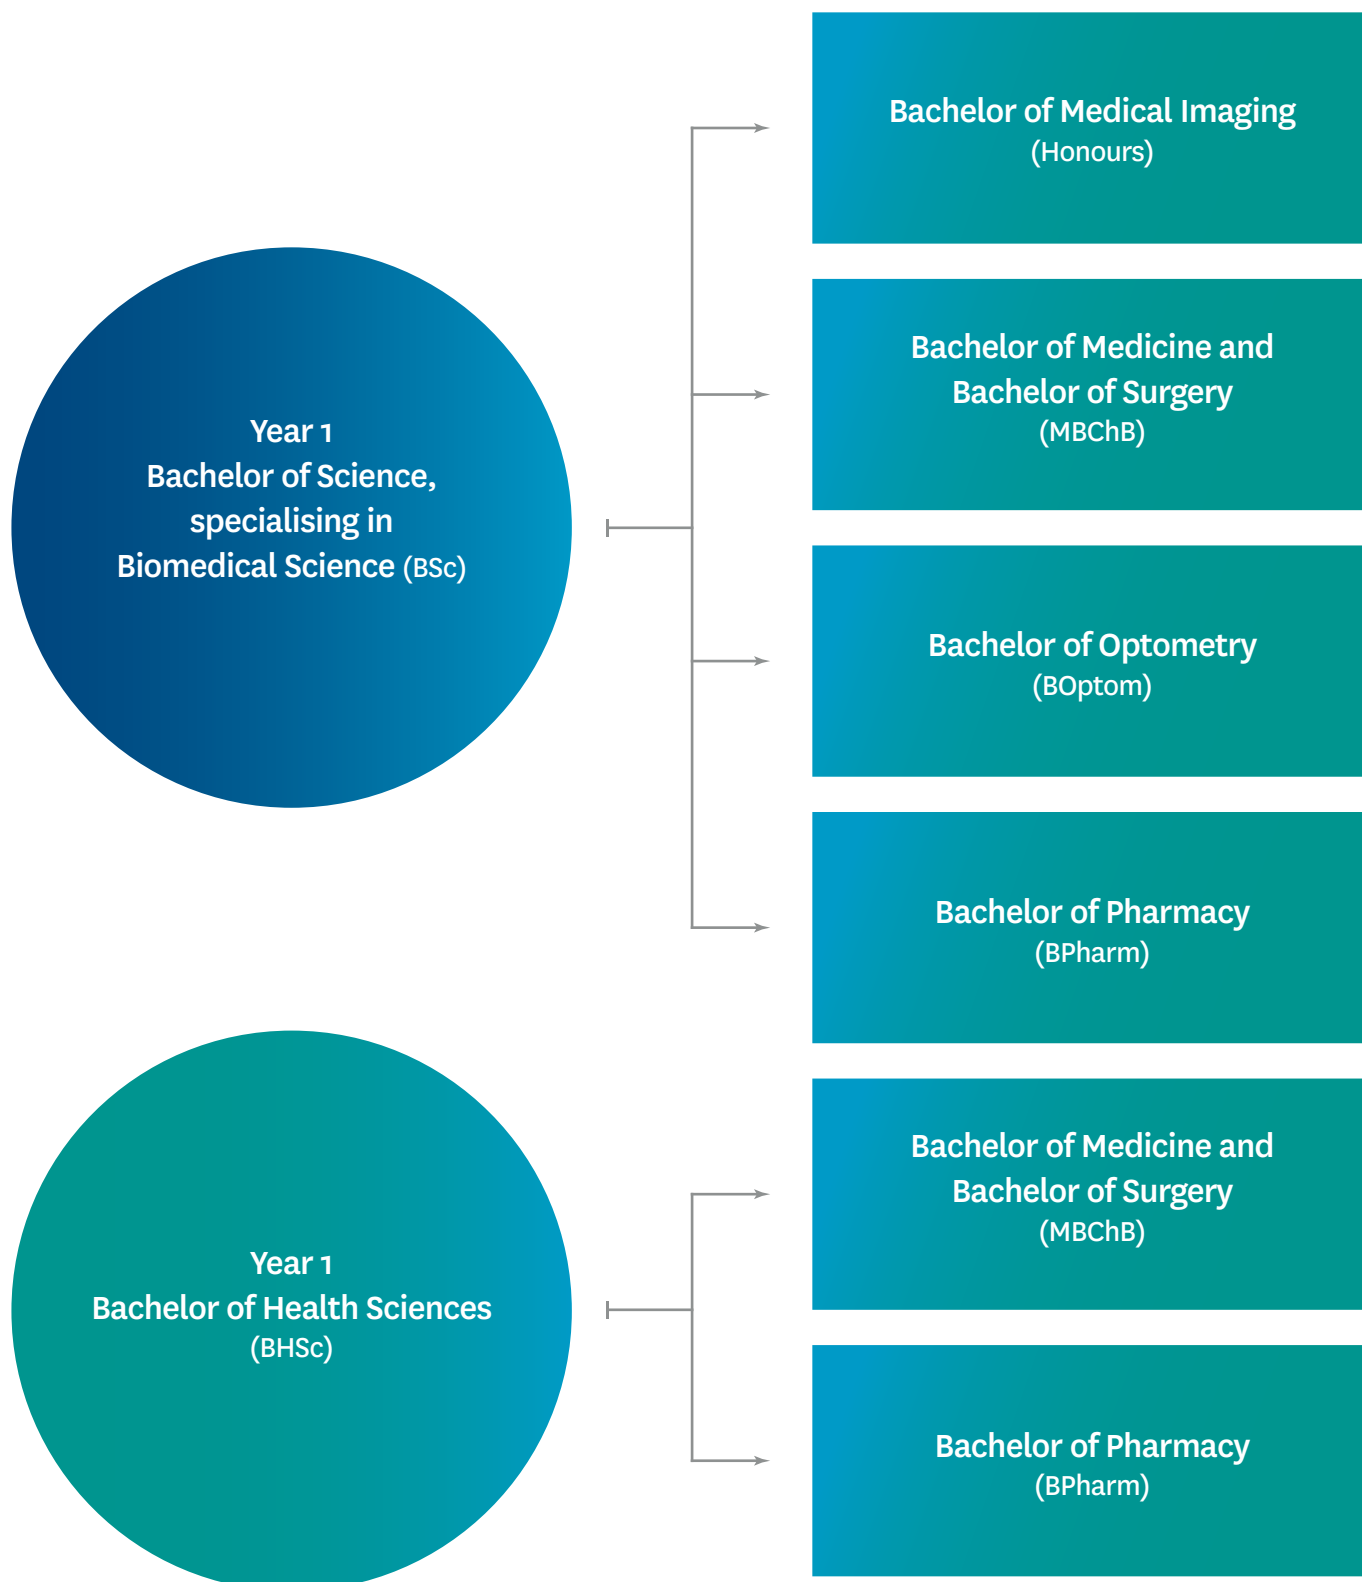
Year 1
Bachelor of Science, specialising in Biomedical Science (BSc)

Bachelor of Medical Imaging (Honours)

Bachelor of Medicine and Bachelor of Surgery (MBChB)

Bachelor of Optometry (BOptom)

Bachelor of Pharmacy (BPharm)

Year 1
Bachelor of Health Sciences (BHSc)

Bachelor of Medicine and Bachelor of Surgery (MBChB)

Bachelor of Pharmacy (BPharm)